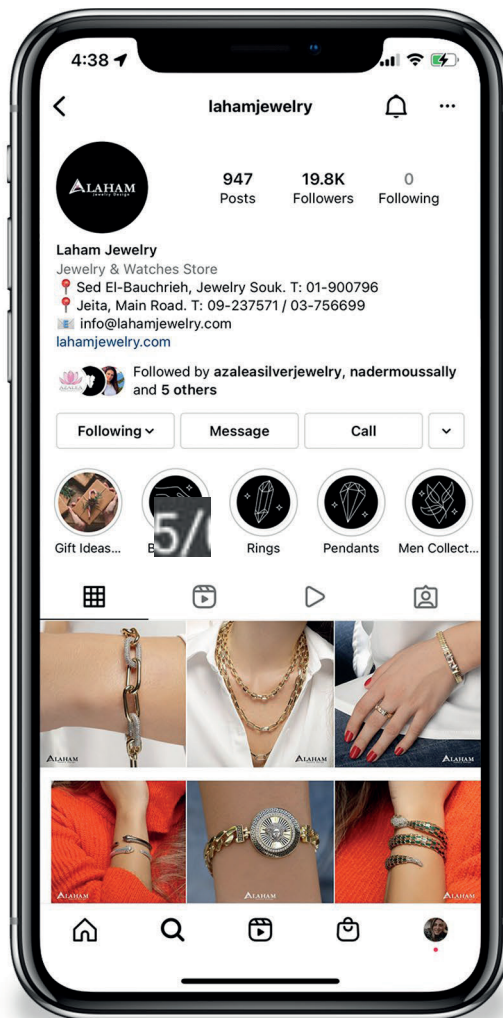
4:38

lahamjewelry

LAHAM Jewelry Design

947 Posts

19.8K Followers

0 Following

Laham Jewelry
Jewelry & Watches Store
📍Sed El-Bauchrieh, Jewelry Souk. T: 01-900796
📍Jeita, Main Road. T: 09-237571 / 03-756699
📧 info@lahamjewelry.com
lahamjewelry.com

Followed by azaleasilverjewelry, nadermoussally and 5 others

Following

Message

Call

Gift Ideas...

B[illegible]

5/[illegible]

Rings

Pendants

Men Collect...

LAHAM

LAHAM

LAHAM

LAHAM

LAHAM